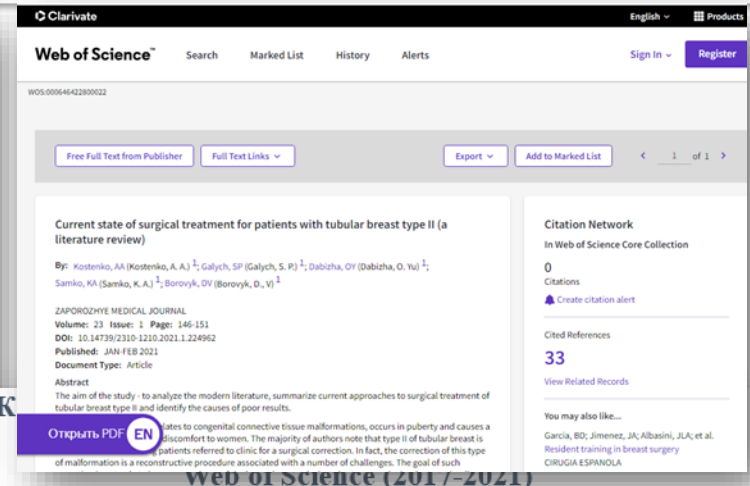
Clarivate

English Products

Web of Science™ Search Marked List History Alerts Sign In Register

WOS:000646422800022

Free Full Text from Publisher Full Text Links Export Add to Marked List 1 of 1

Current state of surgical treatment for patients with tubular breast type II (a literature review)

By: Kostenko, AA (Kostenko, A. A.) 1; Galych, SP (Galych, S. P.) 1; Dabizha, OY (Dabizha, O. Yu) 1; Samko, KA (Samko, K. A.) 1; Borovyk, DV (Borovyk, D., V) 1

ZAPOROZHYE MEDICAL JOURNAL
Volume: 23 Issue: 1 Page: 146-151
DOI: 10.14739/2310-1210.2021.1.224962
Published: JAN-FEB 2021
Document Type: Article

Abstract
The aim of the study - to analyze the modern literature, summarize current approaches to surgical treatment of tubular breast type II and identify the causes of poor results.
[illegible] lates to congenital connective tissue malformations, occurs in puberty and causes a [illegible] discomfort to women. The majority of authors note that type II of tubular breast is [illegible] patients referred to clinic for a surgical correction. In fact, the correction of this type of malformation is a reconstructive procedure associated with a number of challenges. The goal of such

Открыть PDF EN

Citation Network
In Web of Science Core Collection
0
Citations
Create citation alert

Cited References
33
View Related Records

You may also like...
Garcia, BD; Jimenez, JA; Albasini, JLA; et al.
Resident training in breast surgery
CIRUGIA ESPANOLA

Web of Science (2017-2021)